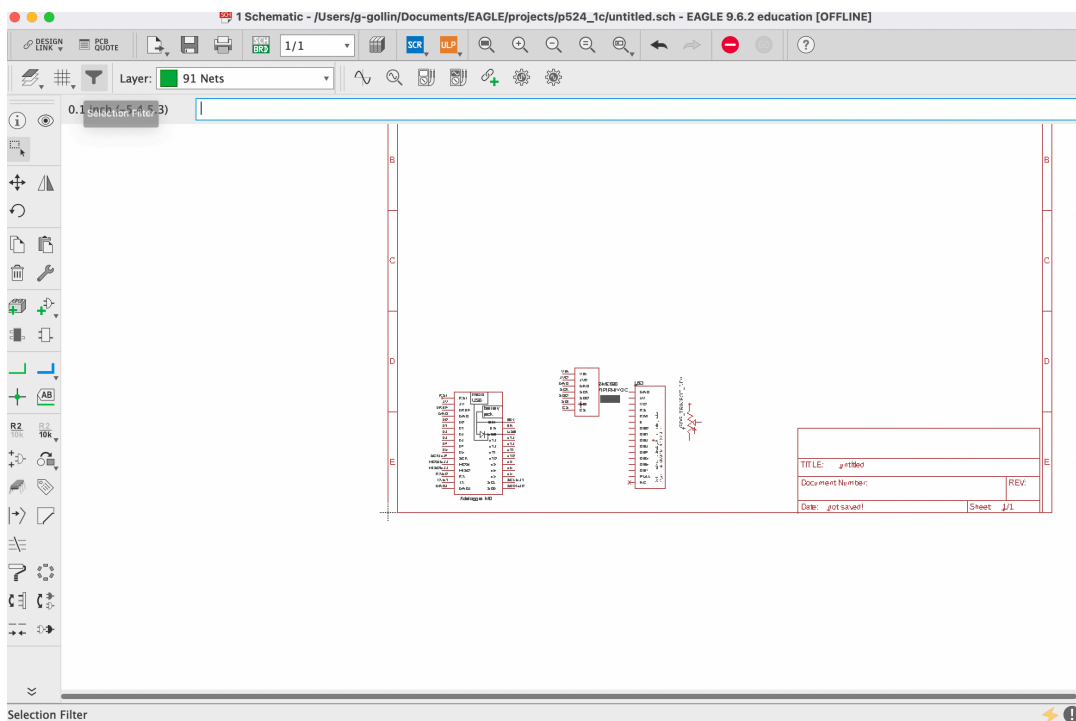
1 Schematic - /Users/g-gollin/Documents/EAGLE/projects/p524_1c/untitled.sch - EAGLE 9.6.2 education [OFFLINE]

DESIGN LINK
PCB QUOTE
SCH BRD
1/1
SCR
ULP

Layer: 91 Nets

0.1 inch (-5.4 5.3)
Selection Filter

B
C
D
E
B
C
D
E

Arduino M0

TITLE: untitled
Document Number:
REV:
Date: not saved!
Sheet: 1/1

R2 10k
R2 10k

Selection Filter